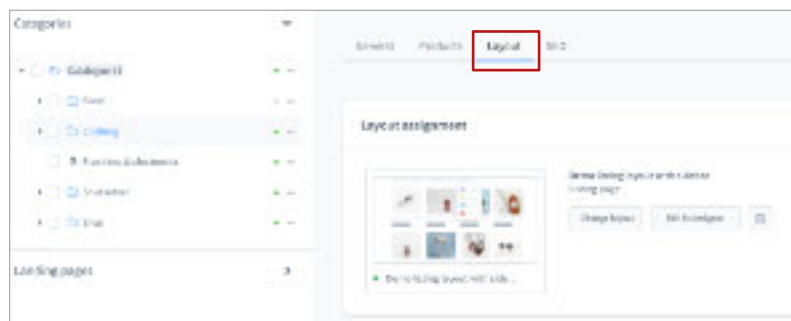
Categories

Catalogue #1

Food

Clothing

Free time & electronics

Cosmetics

Drinks

Landing pages

General

Products

Layout

SEO

Layout assignment

Demo listing layout with sidebar

Listing page

Change layout

Edit in designer

Demo listing layout with side...